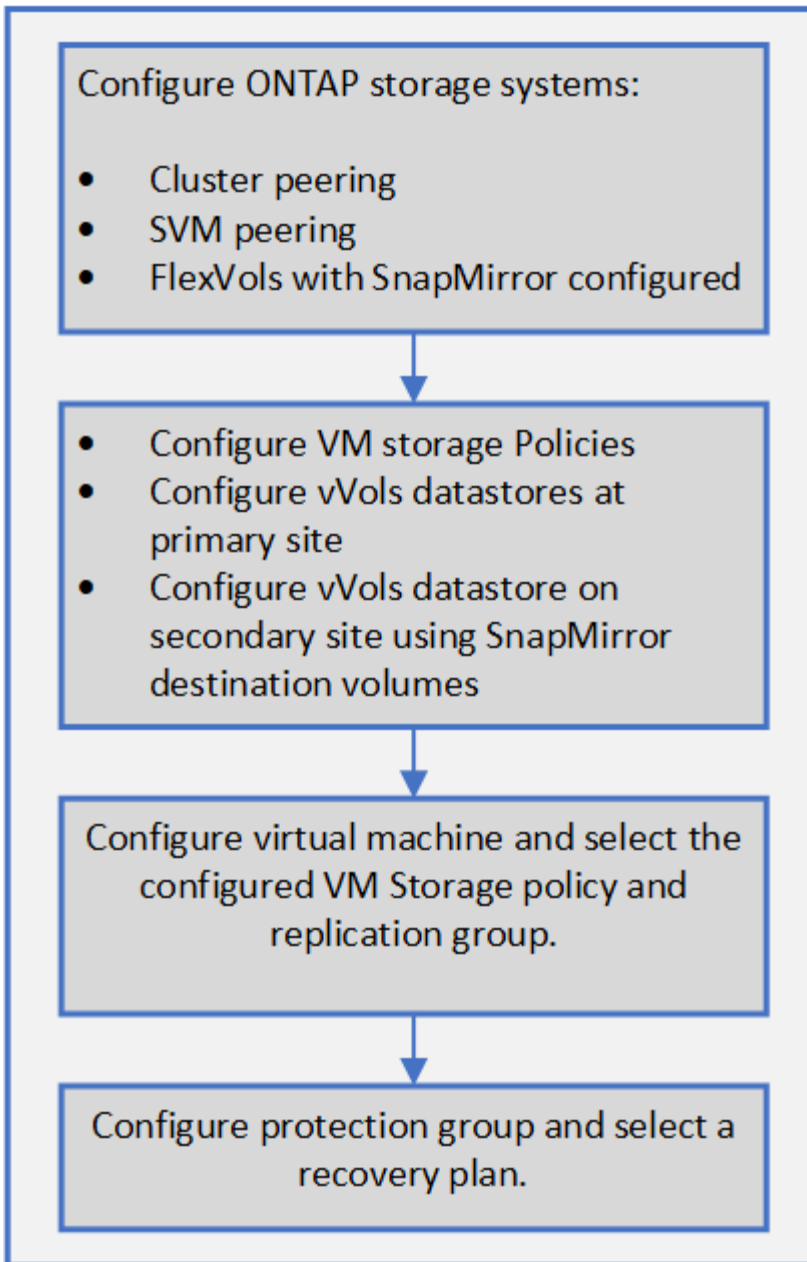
Configure ONTAP storage systems:

- Cluster peering
- SVM peering
- FlexVols with SnapMirror configured

- Configure VM storage Policies
- Configure vVols datastores at primary site
- Configure vVols datastore on secondary site using SnapMirror destination volumes

Configure virtual machine and select the configured VM Storage policy and replication group.

Configure protection group and select a recovery plan.